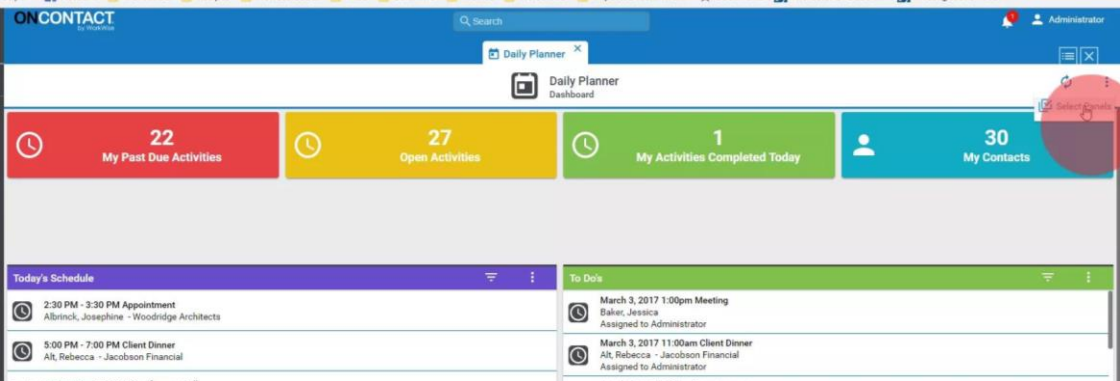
ONCONTACT by WorkWise

Search

1 Administrator

Daily Planner

Daily Planner
Dashboard

Select Panels

22
My Past Due Activities

27
Open Activities

1
My Activities Completed Today

30
My Contacts

Today's Schedule

2:30 PM - 3:30 PM Appointment
Albrinck, Josephine - Woodridge Architects

5:00 PM - 7:00 PM Client Dinner
Alt, Rebecca - Jacobson Financial

To Do's

March 3, 2017 1:00pm Meeting
Baker, Jessica
Assigned to Administrator

March 3, 2017 11:00am Client Dinner
Alt, Rebecca - Jacobson Financial
Assigned to Administrator